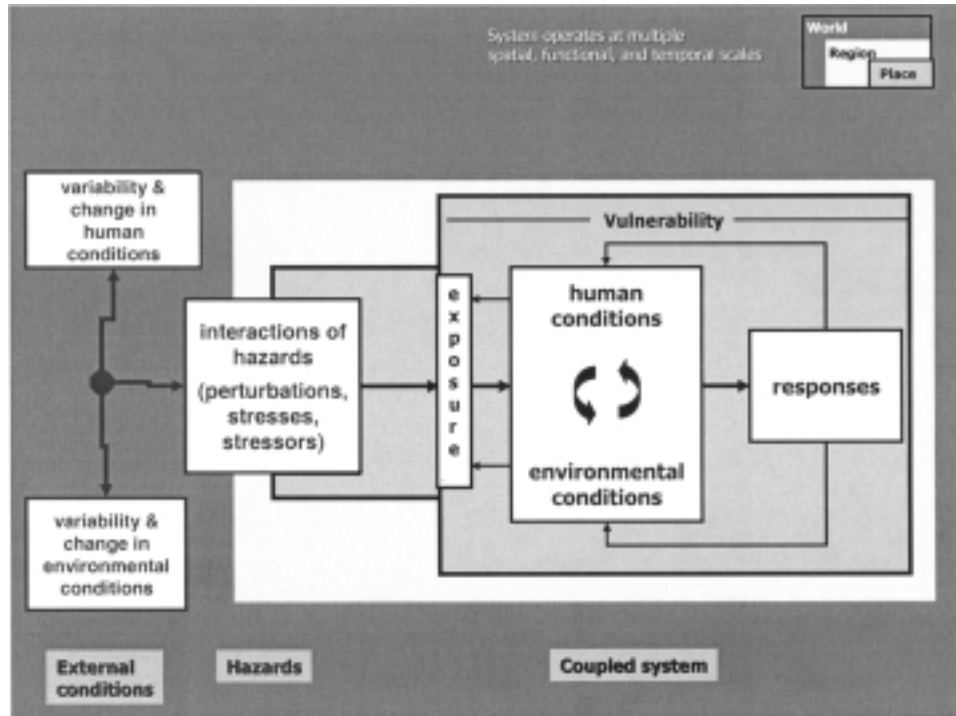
System operates at multiple spatial, functional, and temporal scales

World

Region

Place

variability & change in human conditions

Vulnerability

interactions of hazards (perturbations, stresses, stressors)

e x p o s u r e

human conditions

environmental conditions

responses

variability & change in environmental conditions

External conditions

Hazards

Coupled system